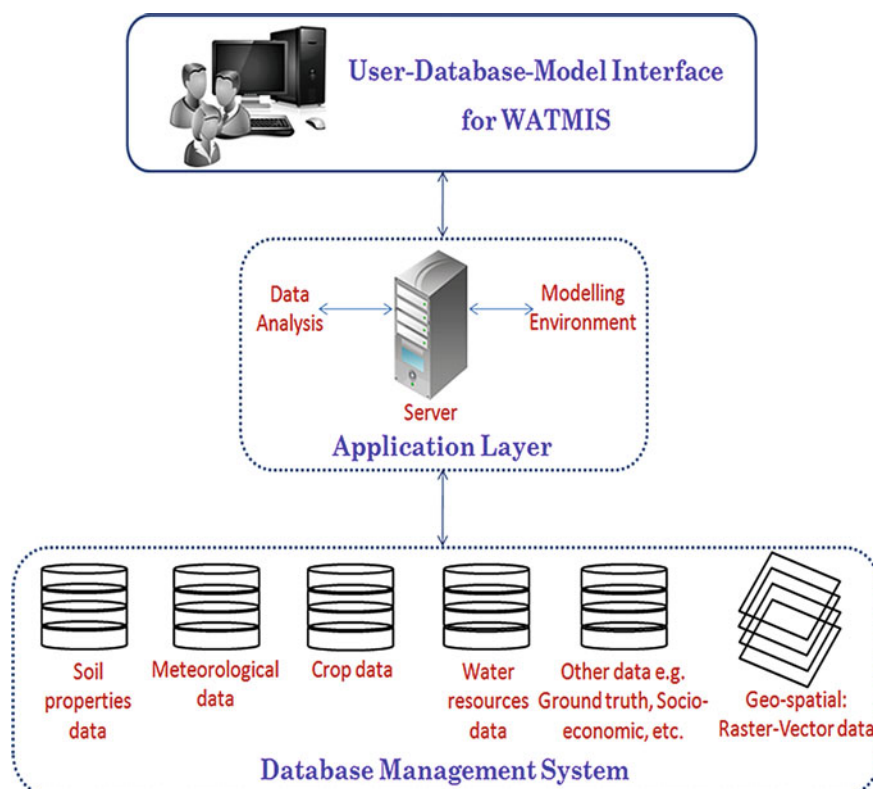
User-Database-Model Interface for WATMIS

Data Analysis

Modelling Environment

Server

Application Layer

Soil properties data

Meteorological data

Crop data

Water resources data

Other data e.g. Ground truth, Socio-economic, etc.

Geo-spatial: Raster-Vector data

Database Management System